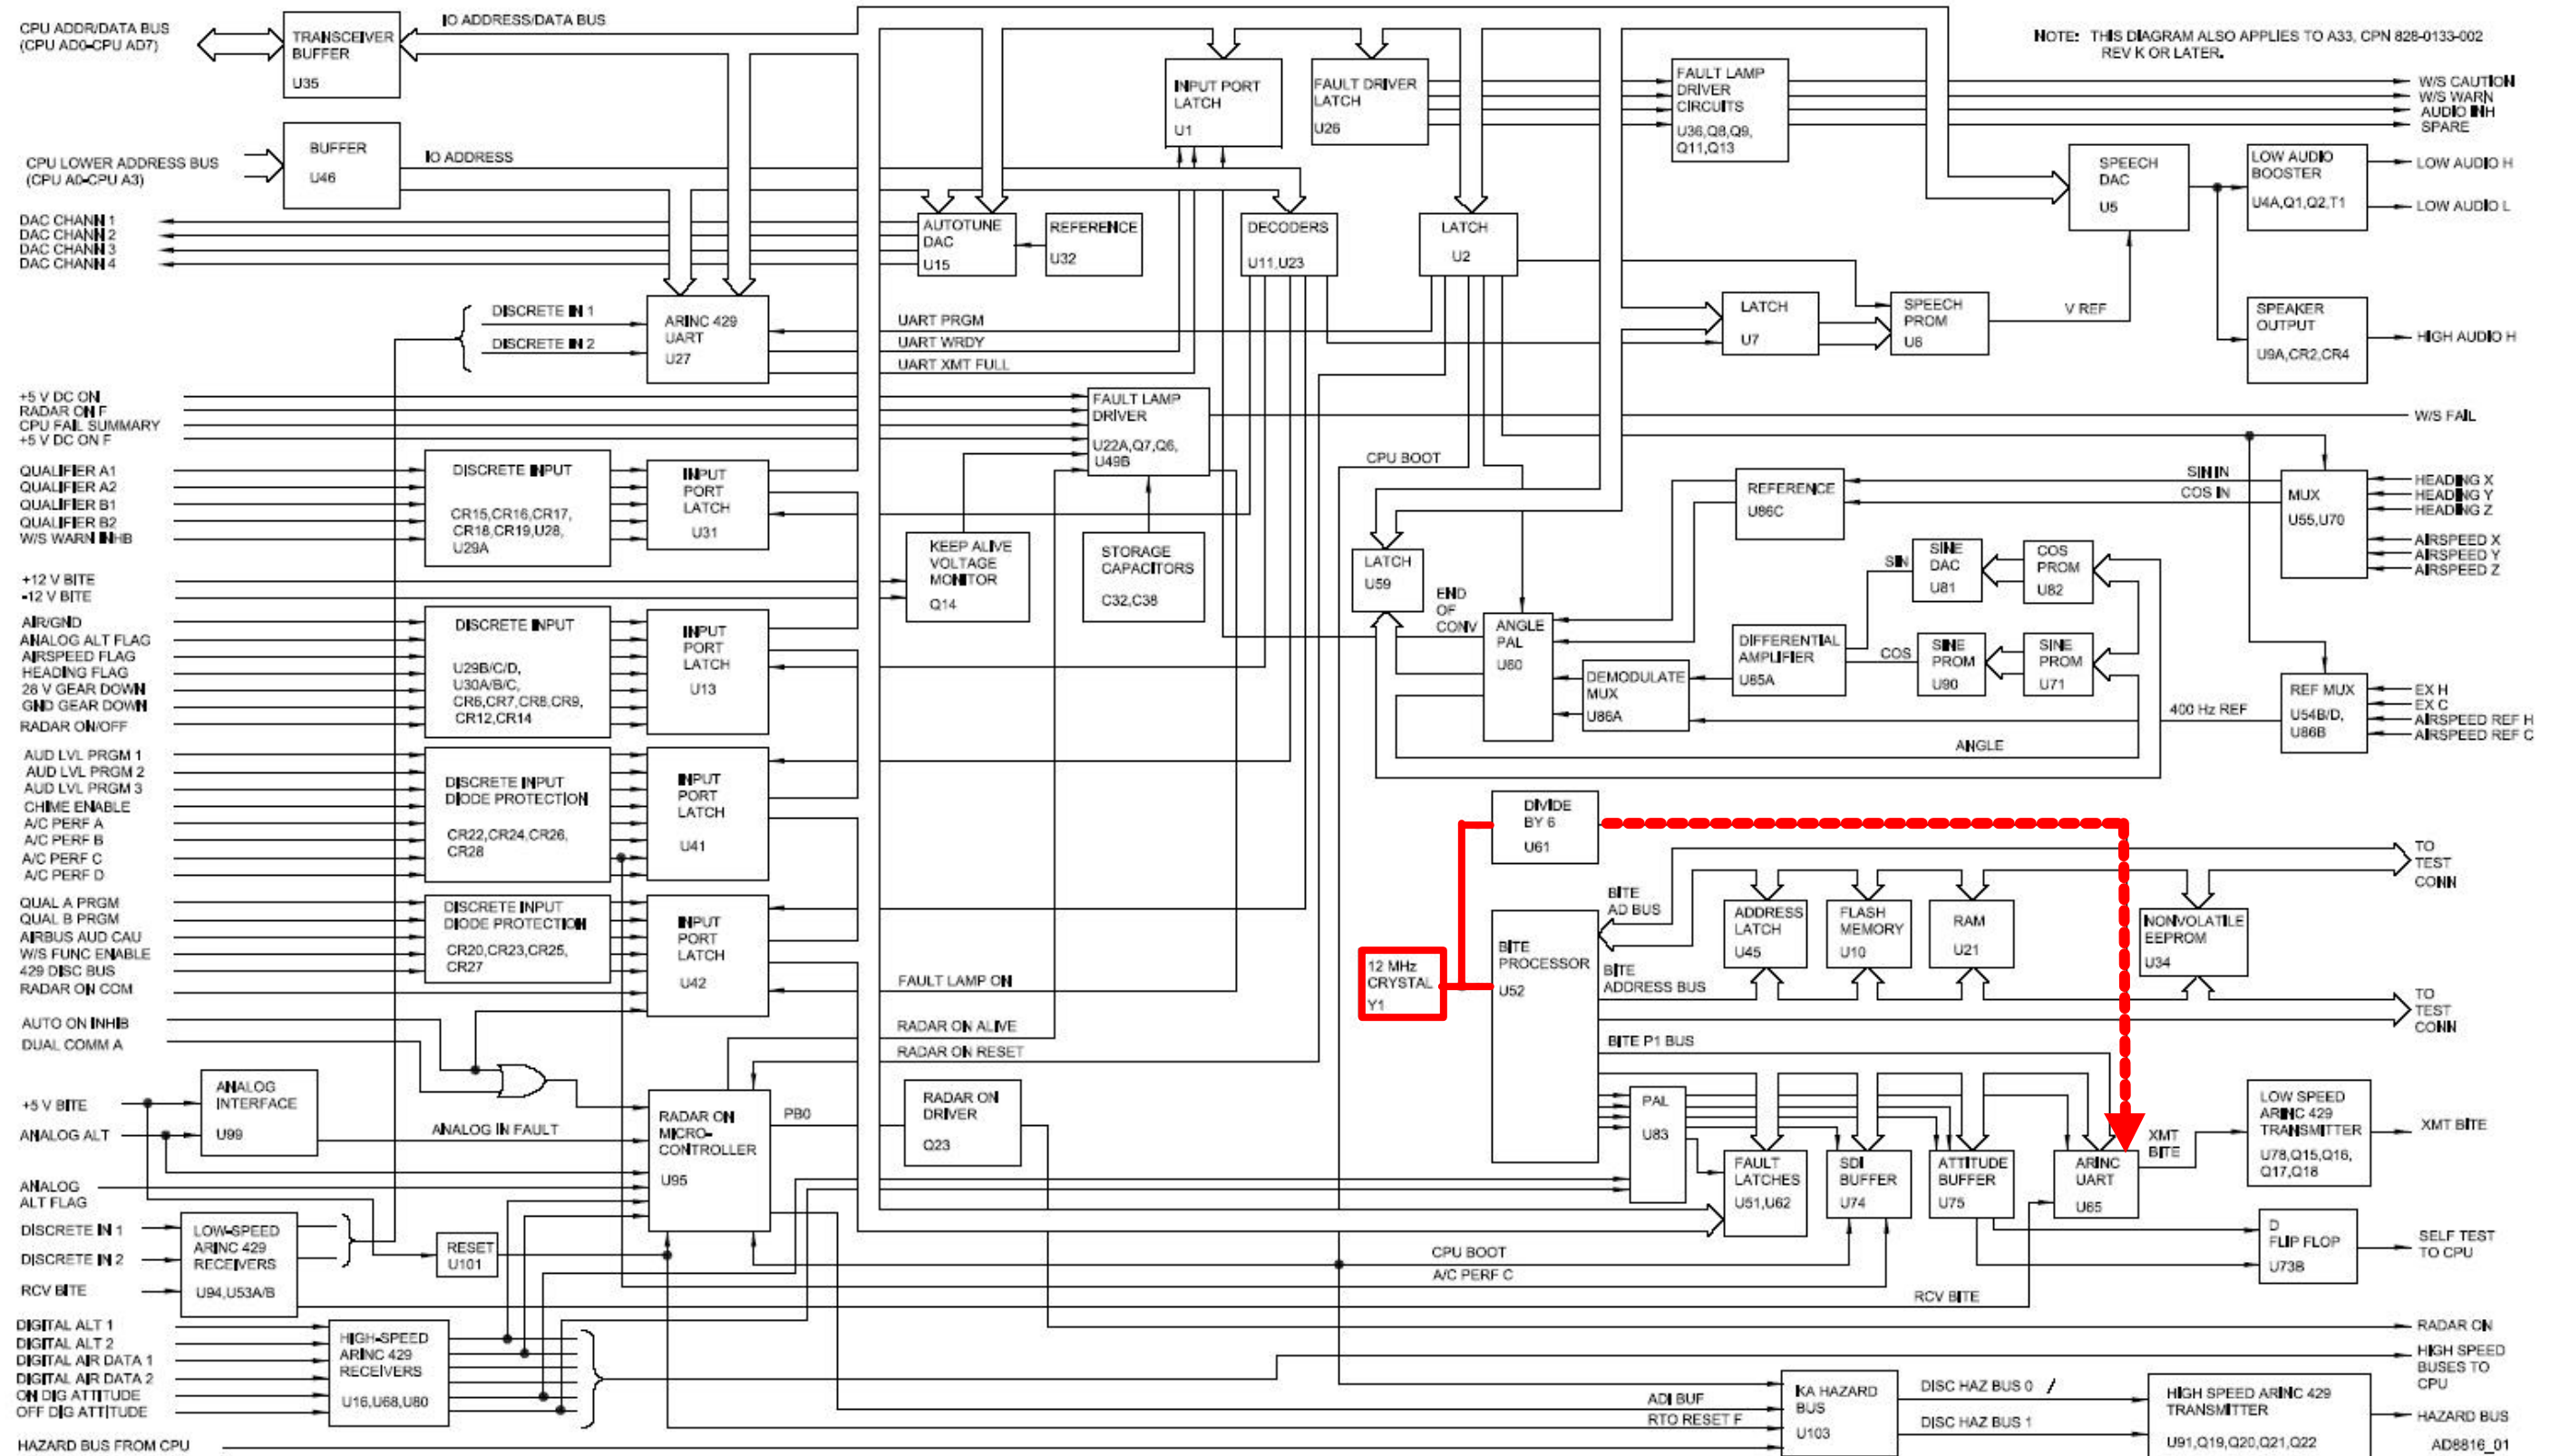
CPU ADDR/DATA BUS
(CPU AD0–CPU AD7)

TRANSCEIVER BUFFER
U35

IO ADDRESS/DATA BUS

NOTE: THIS DIAGRAM ALSO APPLIES TO A33, CPN 828-0133-002 REV K OR LATER.

BUFFER
U46

IO ADDRESS

CPU LOWER ADDRESS BUS
(CPU A0–CPU A3)

INPUT PORT LATCH
U1

FAULT DRIVER LATCH
U26

FAULT LAMP DRIVER CIRCUITS
U36,Q8,Q9, Q11,Q13

W/S CAUTION
W/S WARN
AUDIO INH
SPARE

SPEECH DAC
U5

LOW AUDIO BOOSTER
U4A,Q1,Q2,T1

LOW AUDIO H
LOW AUDIO L

DAC CHANN 1
DAC CHANN 2
DAC CHANN 3
DAC CHANN 4

AUTOTUNE DAC
U15

REFERENCE
U32

DECODERS
U11,U23

LATCH
U2

DISCRETE IN 1
DISCRETE IN 2

ARINC 429 UART
U27

UART PRGM
UART WRDY
UART XMT FULL

LATCH
U7

SPEECH PROM
U6

V REF

SPEAKER OUTPUT
U9A,CR2,CR4

HIGH AUDIO H

+5 V DC ON
RADAR ON F
CPU FAIL SUMMARY
+5 V DC ON F

FAULT LAMP DRIVER
U22A,Q7,Q6, U49B

W/S FAIL

QUALIFIER A1
QUALIFIER A2
QUALIFIER B1
QUALIFIER B2
W/S WARN INHB

DISCRETE INPUT
CR15,CR16,CR17, CR18,CR19,U28, U29A

INPUT PORT LATCH
U31

CPU BOOT

SIN IN
COS IN

REFERENCE
U86C

MUX
U55,U70

HEADING X
HEADING Y
HEADING Z
AIRSPEED X
AIRSPEED Y
AIRSPEED Z

KEEP ALIVE VOLTAGE MONITOR
Q14

STORAGE CAPACITORS
C32,C38

LATCH
U59

SIN

SINE DAC
U81

COS PROM
U82

+12 V BITE
-12 V BITE

END OF CONV

ANGLE PAL
U60

AIR/GND
ANALOG ALT FLAG
AIRSPEED FLAG
HEADING FLAG
28 V GEAR DOWN
GND GEAR DOWN
RADAR ON/OFF

DISCRETE INPUT
U29B/C/D, U30A/B/C, CR6,CR7,CR8,CR9, CR12,CR14

INPUT PORT LATCH
U13

DIFFERENTIAL AMPLIFIER
U85A

COS

SINE PROM
U90

SINE PROM
U71

DEMODULATE MUX
U86A

400 Hz REF

REF MUX
U54B/D, U86B

EX H
EX C
AIRSPEED REF H
AIRSPEED REF C

ANGLE

AUD LVL PRGM 1
AUD LVL PRGM 2
AUD LVL PRGM 3
CHIME ENABLE
A/C PERF A
A/C PERF B
A/C PERF C
A/C PERF D

DISCRETE INPUT DIODE PROTECTION
CR22,CR24,CR26, CR28

INPUT PORT LATCH
U41

DIVIDE BY 6
U61

TO TEST CONN

BITE AD BUS

ADDRESS LATCH
U45

FLASH MEMORY
U10

RAM
U21

NONVOLATILE EEPROM
U34

QUAL A PRGM
QUAL B PRGM
AIRBUS AUD CAU
W/S FUNC ENABLE
429 DISC BUS
RADAR ON COM

DISCRETE INPUT DIODE PROTECTION
CR20,CR23,CR25, CR27

INPUT PORT LATCH
U42

FAULT LAMP ON

12 MHz CRYSTAL
Y1

BITE PROCESSOR
U52

BITE ADDRESS BUS

TO TEST CONN

AUTO ON INHIB
DUAL COMM A

RADAR ON ALIVE
RADAR ON RESET

BITE P1 BUS

+5 V BITE
ANALOG ALT

ANALOG INTERFACE
U99

ANALOG IN FAULT

RADAR ON MICRO-CONTROLLER
U95

PB0

RADAR ON DRIVER
Q23

PAL
U83

LOW SPEED ARINC 429 TRANSMITTER
U78,Q15,Q16, Q17,Q18

XMT BITE

ANALOG ALT FLAG

FAULT LATCHES
U51,U62

SDI BUFFER
U74

ATTITUDE BUFFER
U75

ARINC UART
U65

XMT BITE

DISCRETE IN 1
DISCRETE IN 2
RCV BITE

LOW-SPEED ARINC 429 RECEIVERS
U94,U53A/B

RESET
U101

CPU BOOT
A/C PERF C

D FLIP FLOP
U73B

SELF TEST TO CPU

RCV BITE

DIGITAL ALT 1
DIGITAL ALT 2
DIGITAL AIR DATA 1
DIGITAL AIR DATA 2
ON DIG ATTITUDE
OFF DIG ATTITUDE

HIGH-SPEED ARINC 429 RECEIVERS
U16,U68,U80

RADAR ON

HIGH SPEED BUSES TO CPU

ADI BUF
RTO RESET F

KA HAZARD BUS
U103

DISC HAZ BUS 0
DISC HAZ BUS 1

HIGH SPEED ARINC 429 TRANSMITTER
U91,Q19,Q20,Q21,Q22

HAZARD BUS

HAZARD BUS FROM CPU

AD8816_01